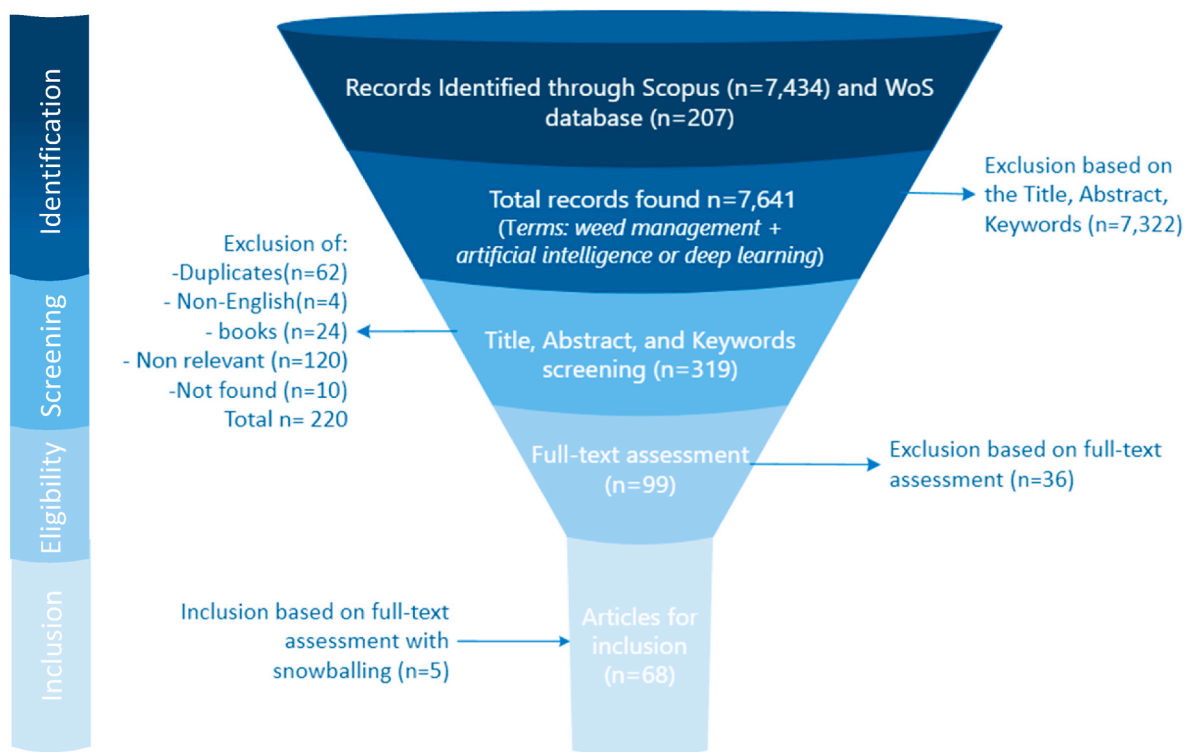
Identification

Screening

Eligibility

Inclusion

Records Identified through Scopus (n=7,434) and WoS database (n=207)

Total records found n=7,641 (Terms: weed management + artificial intelligence or deep learning)

Exclusion based on the Title, Abstract, Keywords (n=7,322)

Exclusion of:
-Duplicates(n=62)
- Non-English(n=4)
- books (n=24)
- Non relevant (n=120)
-Not found (n=10)
Total n= 220

Title, Abstract, and Keywords screening (n=319)

Full-text assessment (n=99)

Exclusion based on full-text assessment (n=36)

Inclusion based on full-text assessment with snowballing (n=5)

Articles for inclusion (n=68)